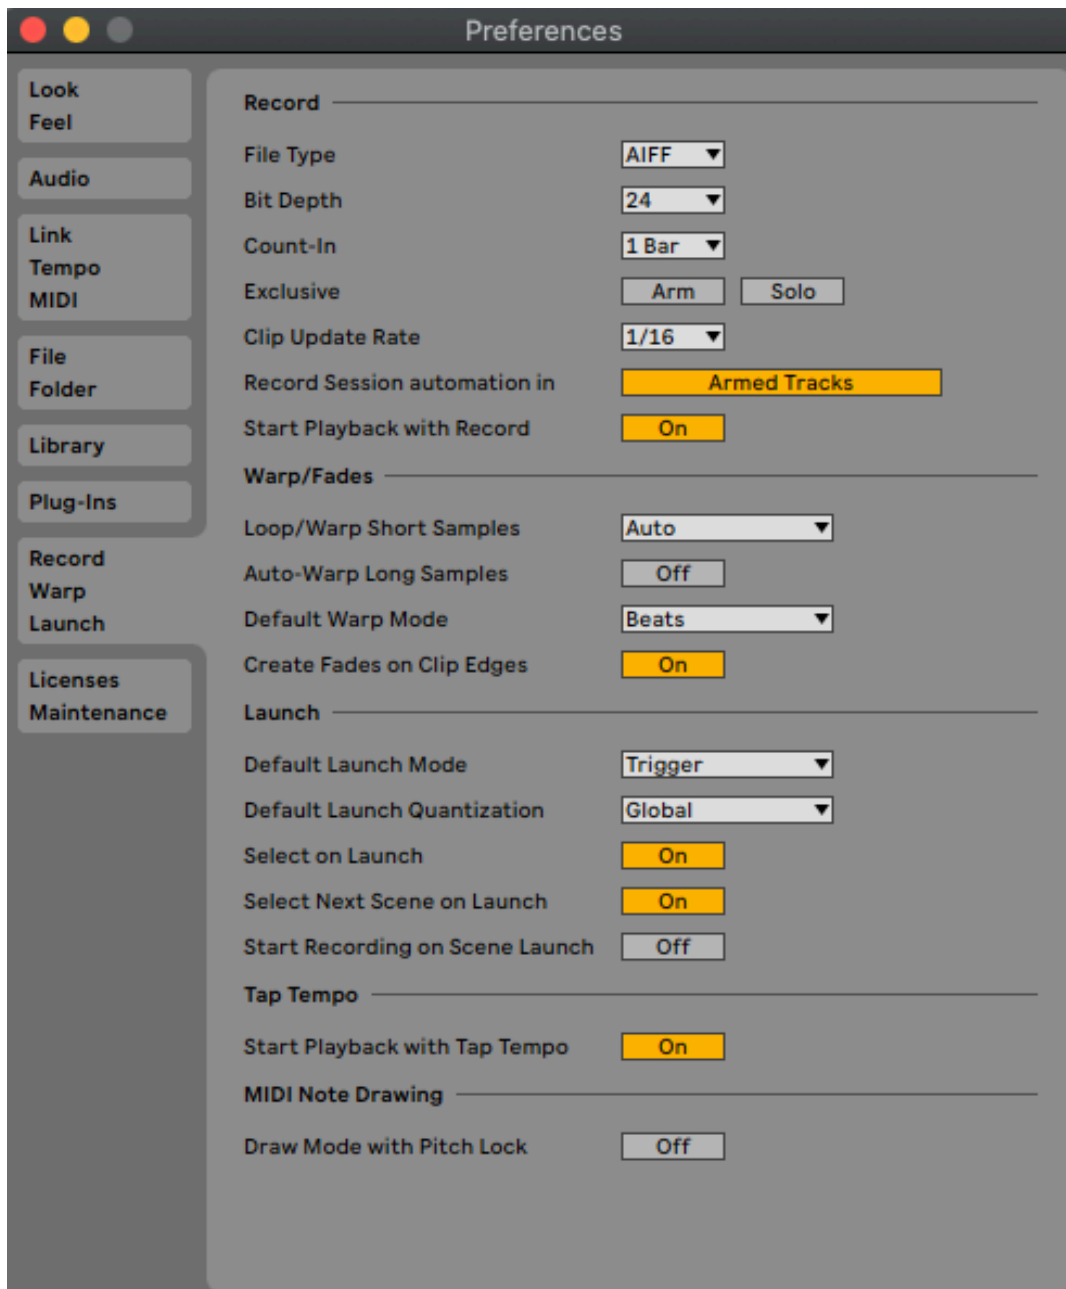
Preferences

Look
Feel

Audio

Link
Tempo
MIDI

File
Folder

Library

Plug-Ins

Record
Warp
Launch

Licenses
Maintenance

Record

File Type AIFF
Bit Depth 24
Count-In 1 Bar
Exclusive Arm Solo
Clip Update Rate 1/16
Record Session automation in Armed Tracks
Start Playback with Record On

Warp/Fades

Loop/Warp Short Samples Auto
Auto-Warp Long Samples Off
Default Warp Mode Beats
Create Fades on Clip Edges On

Launch

Default Launch Mode Trigger
Default Launch Quantization Global
Select on Launch On
Select Next Scene on Launch On
Start Recording on Scene Launch Off

Tap Tempo

Start Playback with Tap Tempo On

MIDI Note Drawing

Draw Mode with Pitch Lock Off